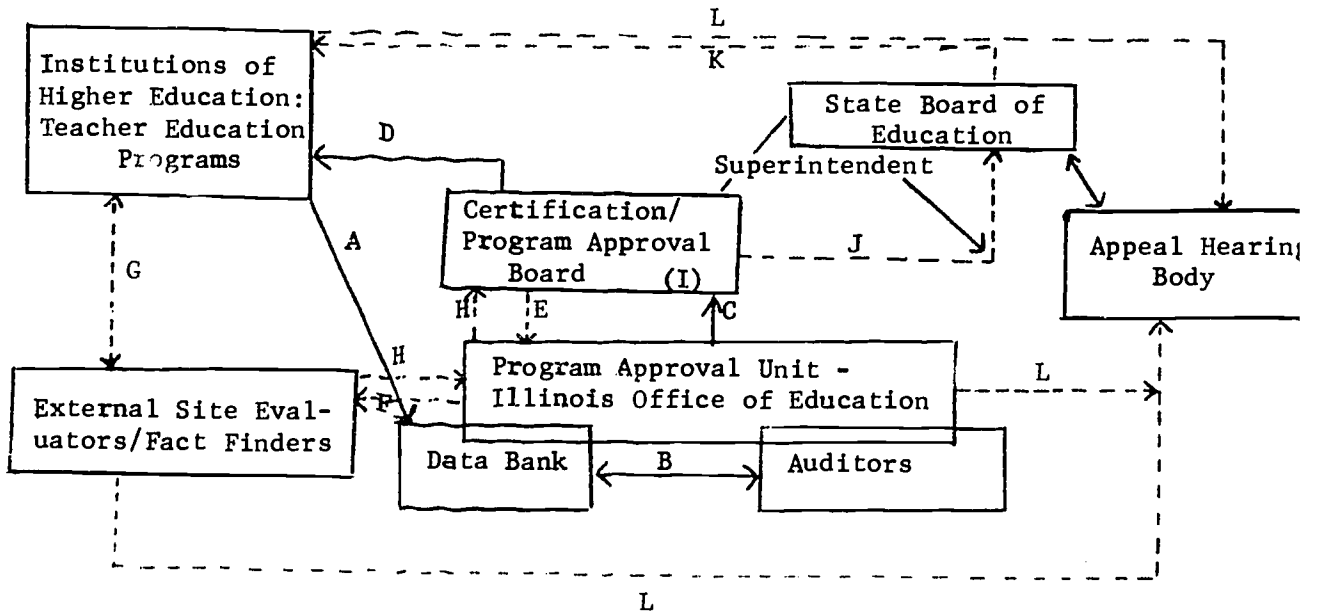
L

K

Institutions of Higher Education: Teacher Education Programs

D

State Board of Education

Superintendent

Certification/ Program Approval Board

(I)

J

Appeal Hearing Body

A

G

H

E

C

H

Program Approval Unit - Illinois Office of Education

L

F

External Site Evaluators/Fact Finders

Data Bank

B

Auditors

L